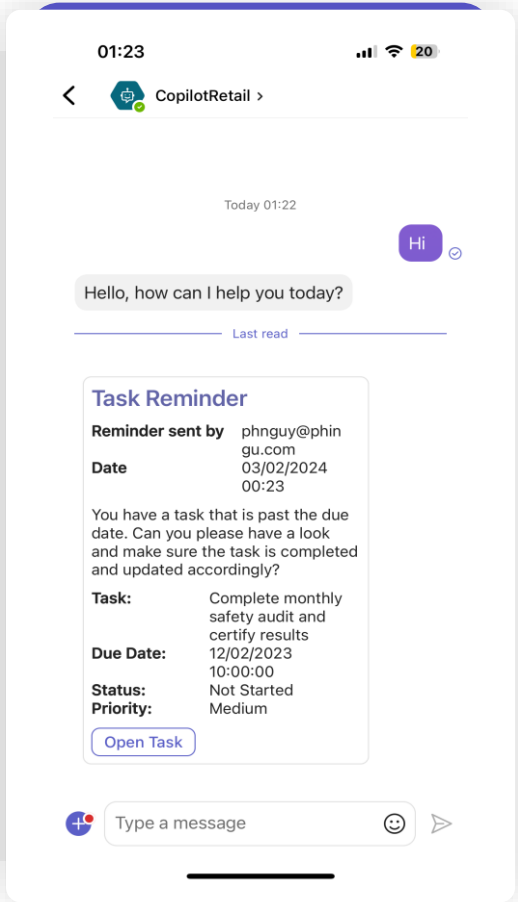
01:23

20

CopilotRetail >

Today 01:22

Hi

Hello, how can I help you today?

Last read

Task Reminder

Reminder sent by phnguy@phingu.com
Date 03/02/2024 00:23

You have a task that is past the due date. Can you please have a look and make sure the task is completed and updated accordingly?

Task: Complete monthly safety audit and certify results
Due Date: 12/02/2023 10:00:00
Status: Not Started
Priority: Medium

Open Task

Type a message